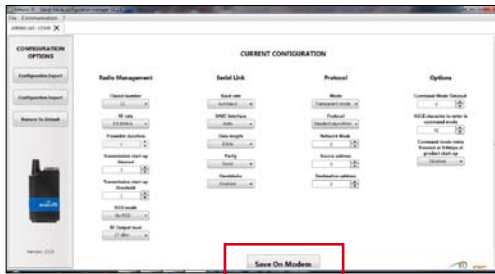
File Communication

CONFIGURATION OPTIONS

Configuration Export

Configuration Import

Restore To Default

CURRENT CONFIGURATION

Radio Management

Channel number

RF rate

Preamble duration

Transmission start up timeout

Transmission start up threshold

RSSI mode

RF Output level

Serial Link

Baud rate

SMBT Interface

Data length

Parity

Handshake

Protocol

Mode

Protocol

Network Mode

Source address

Destination address

Options

Command Mode Timeout

ESCB character to enter in command mode

Command Mode entry Timeout at 9.6kbps at product start-up

Version

Save On Modem